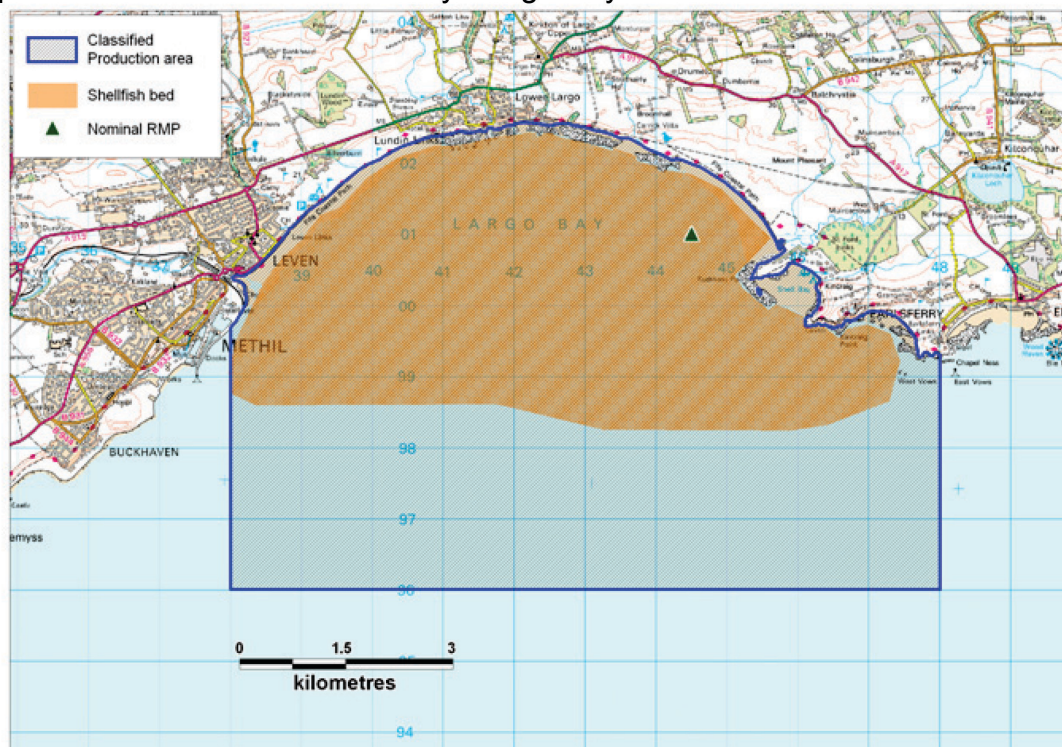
Classified Production area
Shellfish bed
Nominal RMP

04
Lower Largo
Lundin Links
02
LARGO BAY
01
LEVEN
35
36
37
38
39
40
41
42
43
44
45
46
47
48
00
METHIL
EARLSFERRY
99
BUCKHAVEN
98
97
96
95
94
Kilconquhar
Shell Bay
Chapel Ness
West Vows
East Vows
emyss

0
1.5
3
kilometres